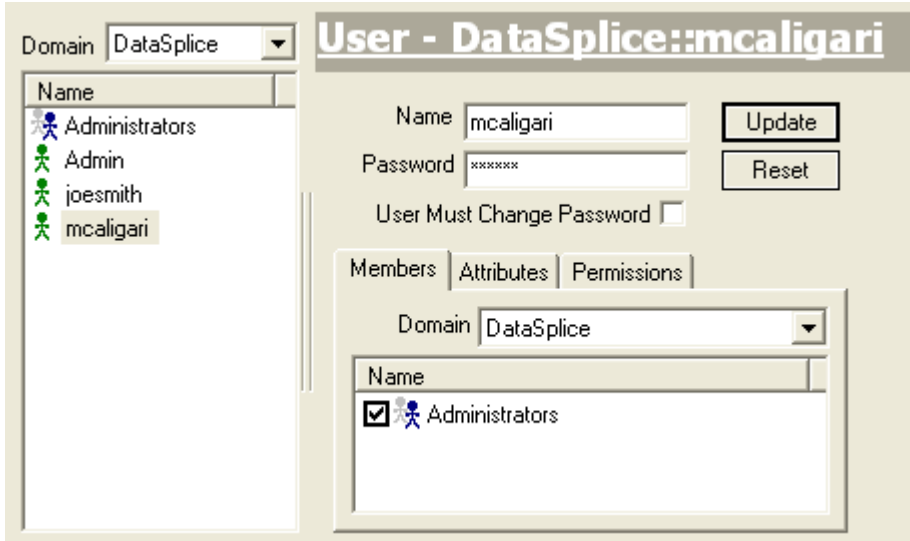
Domain DataSplice

Name
Administrators
Admin
joesmith
mcaligari

User - DataSplice::mcaligari

Name mcaligari
Password ******
User Must Change Password

Update
Reset

Members Attributes Permissions

Domain DataSplice

Name
Administrators